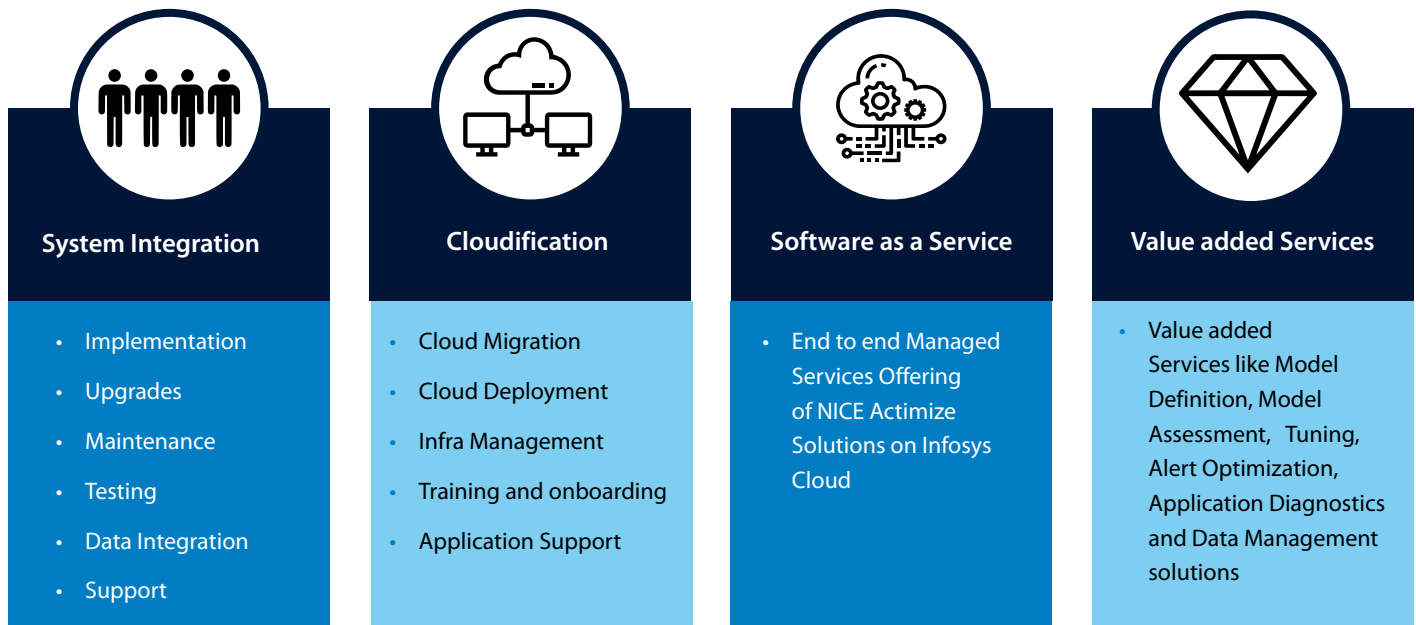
System Integration

- Implementation
- Upgrades
- Maintenance
- Testing
- Data Integration
- Support

Cloudification

- Cloud Migration
- Cloud Deployment
- Infra Management
- Training and onboarding
- Application Support

Software as a Service

- End to end Managed Services Offering of NICE Actimize Solutions on Infosys Cloud

Value added Services

- Value added Services like Model Definition, Model Assessment, Tuning, Alert Optimization, Application Diagnostics and Data Management solutions